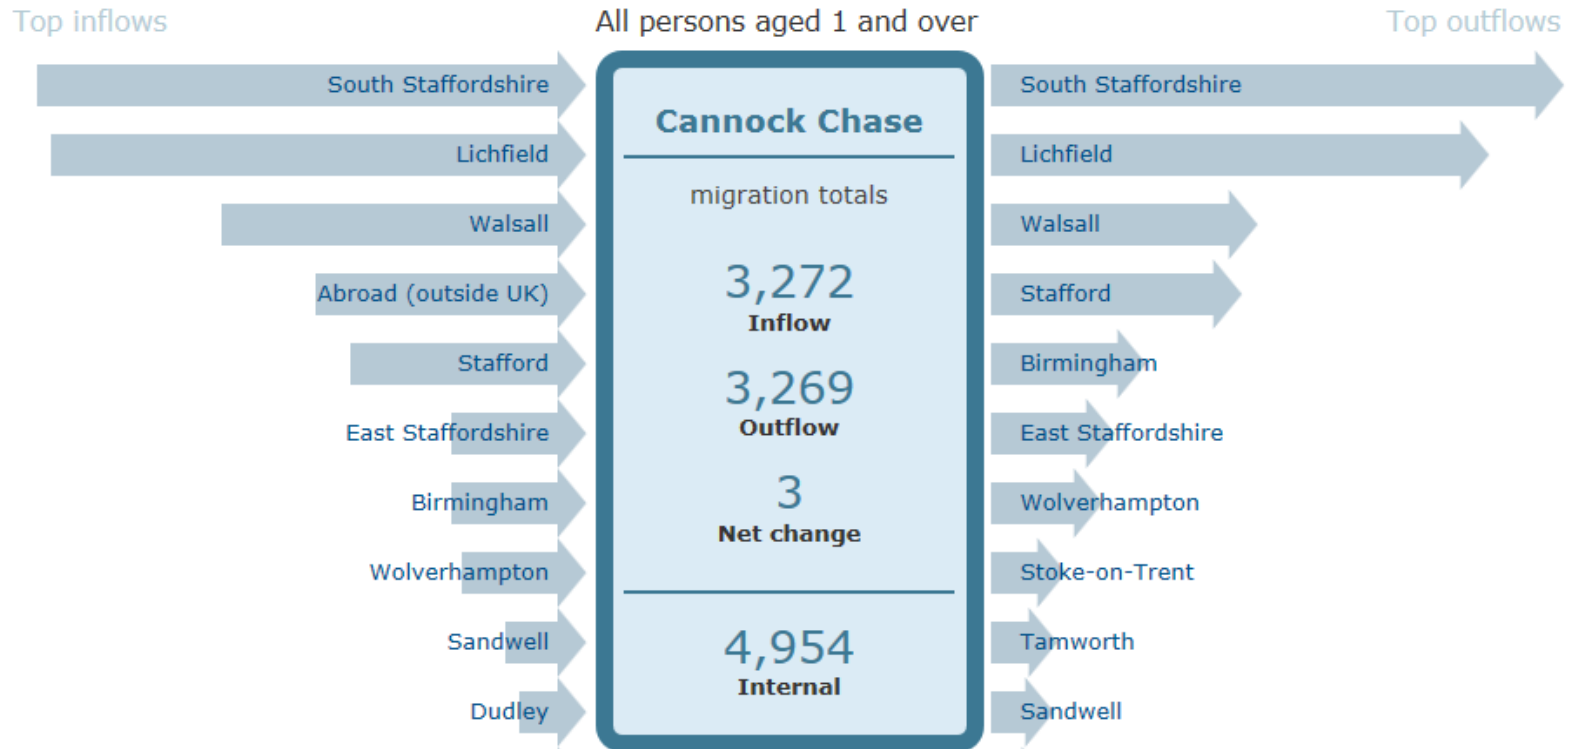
Top inflows

All persons aged 1 and over

Top outflows

South Staffordshire
Lichfield
Walsall
Abroad (outside UK)
Stafford
East Staffordshire
Birmingham
Wolverhampton
Sandwell
Dudley

Cannock Chase

migration totals

3,272
Inflow

3,269
Outflow

3
Net change

4,954
Internal

South Staffordshire
Lichfield
Walsall
Stafford
Birmingham
East Staffordshire
Wolverhampton
Stoke-on-Trent
Tamworth
Sandwell